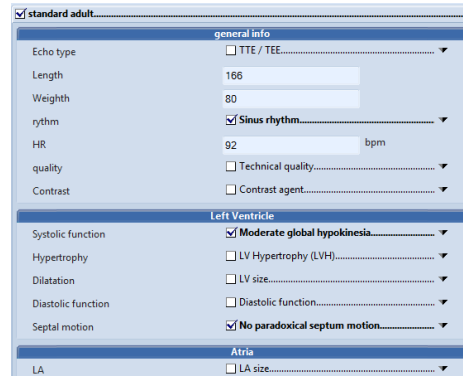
☑ standard adult..............................................................................................

general info

Echo type ☐ TTE / TEE..................................................

Length 166

Weighth 80

rythm ☑ Sinus rhythm..................................................

HR 92 bpm

quality ☐ Technical quality..................................................

Contrast ☐ Contrast agent..................................................

Left Ventricle

Systolic function ☑ Moderate global hypokinesia..................................

Hypertrophy ☐ LV Hypertrophy (LVH)..................................................

Dilatation ☐ LV size..................................................

Diastolic function ☐ Diastolic function..................................................

Septal motion ☑ No paradoxical septum motion..................................

Atria

LA ☐ LA size..................................................